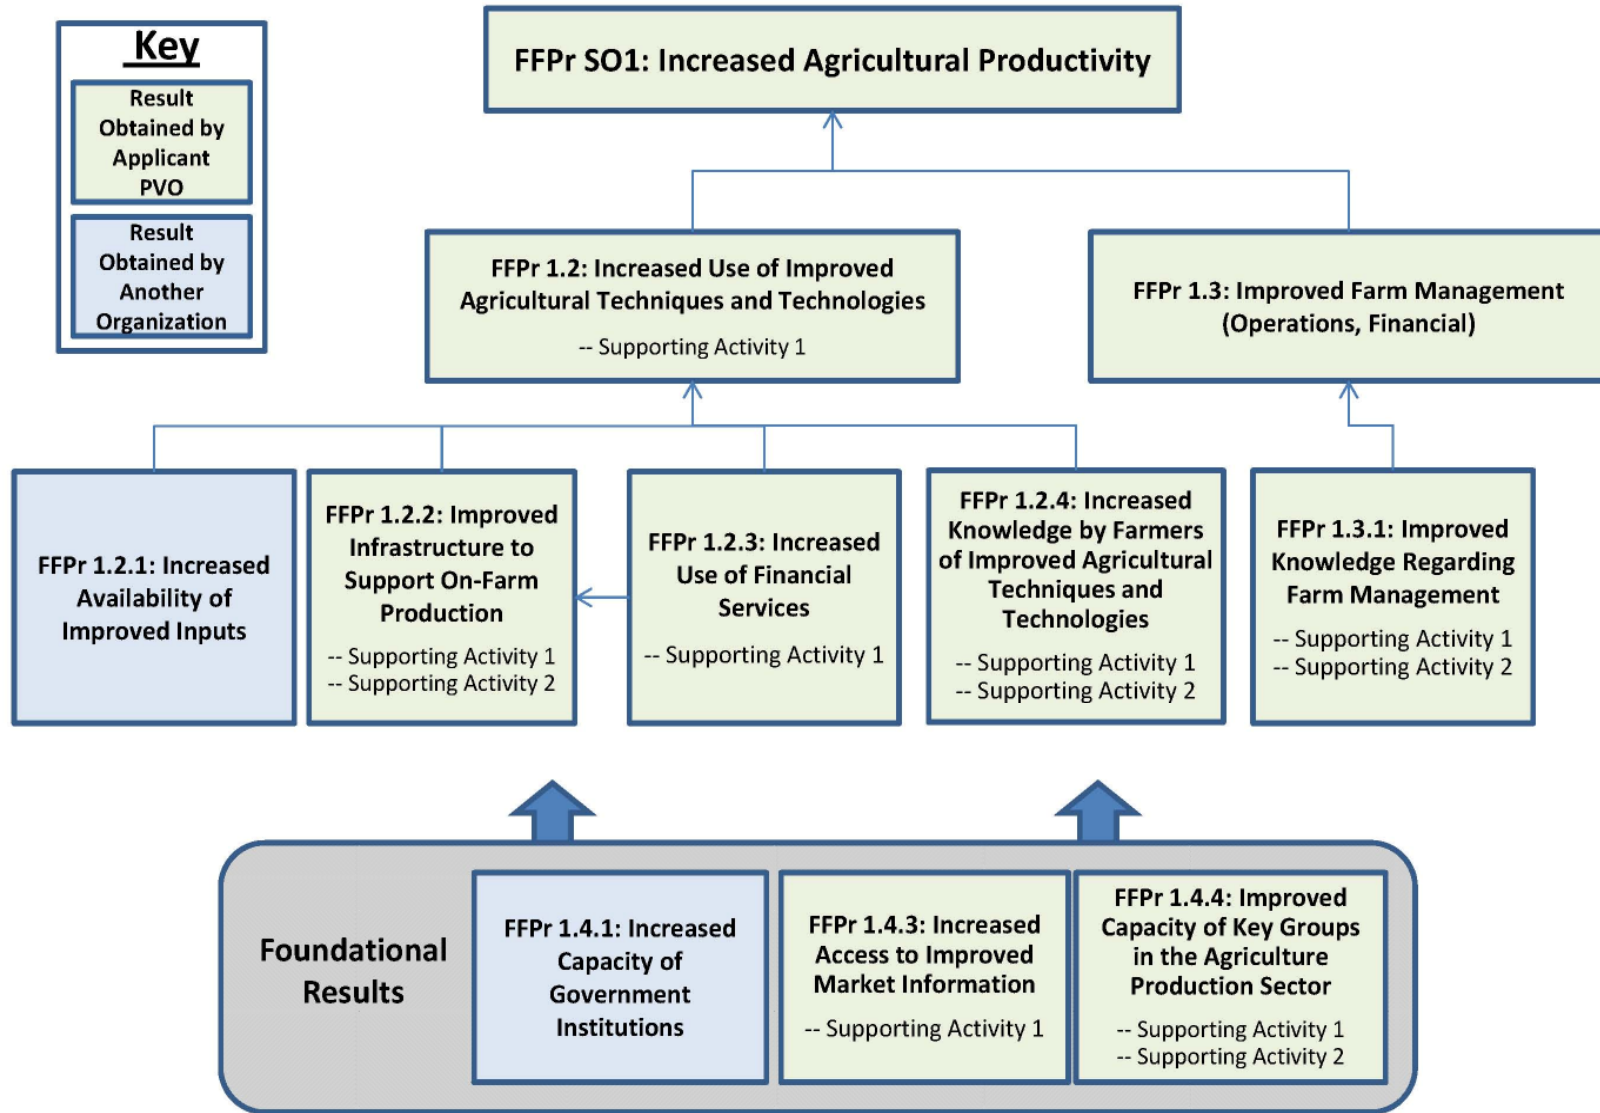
Key

Result Obtained by Applicant PVO

Result Obtained by Another Organization

FFPr SO1: Increased Agricultural Productivity

FFPr 1.2: Increased Use of Improved Agricultural Techniques and Technologies
-- Supporting Activity 1

FFPr 1.3: Improved Farm Management (Operations, Financial)

FFPr 1.2.1: Increased Availability of Improved Inputs

FFPr 1.2.2: Improved Infrastructure to Support On-Farm Production
-- Supporting Activity 1
-- Supporting Activity 2

FFPr 1.2.3: Increased Use of Financial Services
-- Supporting Activity 1

FFPr 1.2.4: Increased Knowledge by Farmers of Improved Agricultural Techniques and Technologies
-- Supporting Activity 1
-- Supporting Activity 2

FFPr 1.3.1: Improved Knowledge Regarding Farm Management
-- Supporting Activity 1
-- Supporting Activity 2

Foundational Results

FFPr 1.4.1: Increased Capacity of Government Institutions

FFPr 1.4.3: Increased Access to Improved Market Information
-- Supporting Activity 1

FFPr 1.4.4: Improved Capacity of Key Groups in the Agriculture Production Sector
-- Supporting Activity 1
-- Supporting Activity 2